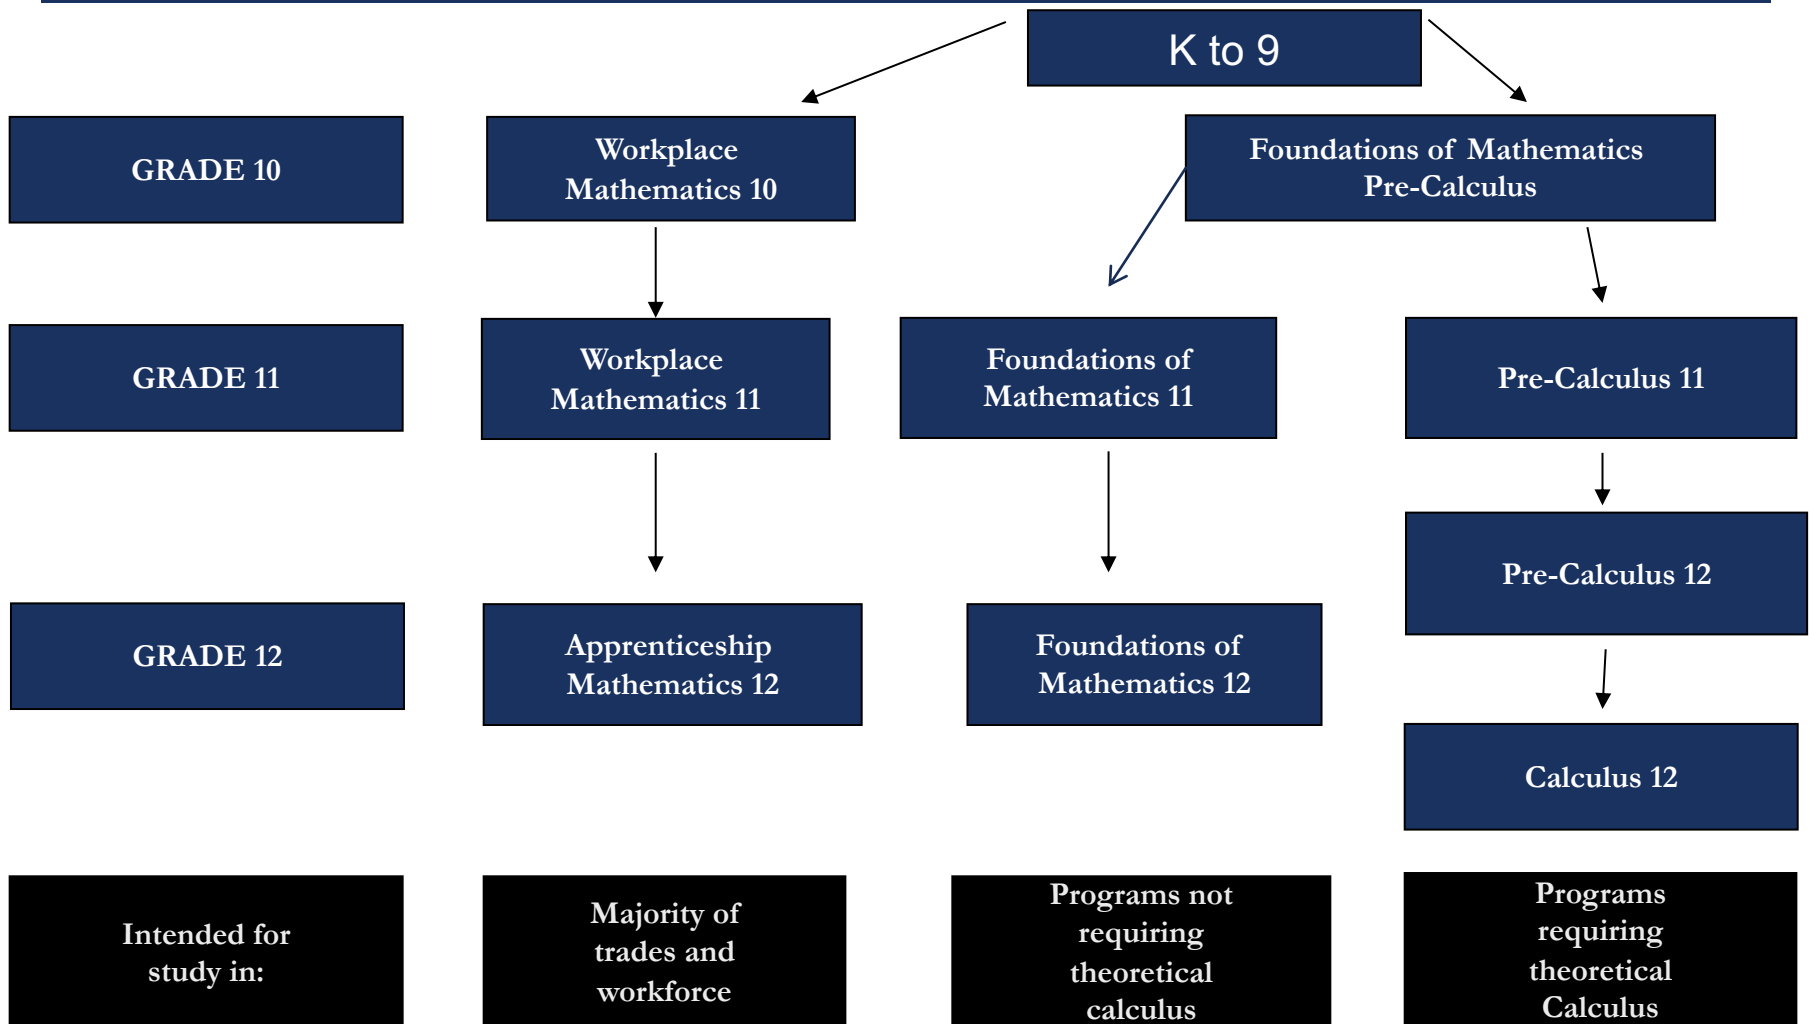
K to 9

GRADE 10

Workplace Mathematics 10

Foundations of Mathematics Pre-Calculus

GRADE 11

Workplace Mathematics 11

Foundations of Mathematics 11

Pre-Calculus 11

Pre-Calculus 12

GRADE 12

Apprenticeship Mathematics 12

Foundations of Mathematics 12

Calculus 12

Intended for study in:

Majority of trades and workforce

Programs not requiring theoretical calculus

Programs requiring theoretical Calculus